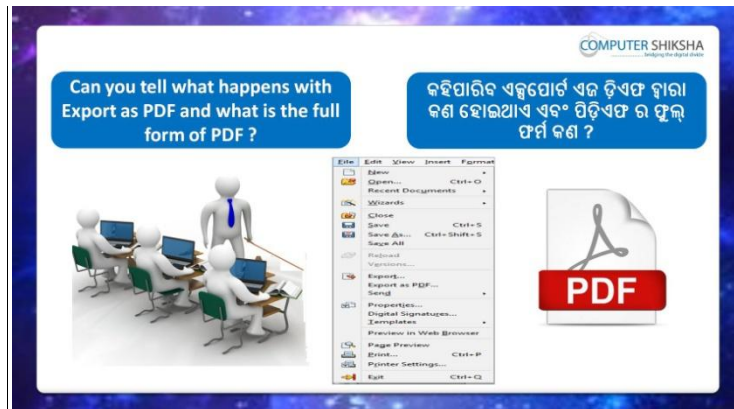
COMPUTER SHIKSHA
bridging the digital divide

Can you tell what happens with Export as PDF and what is the full form of PDF ?

କହିପାରିବ ଏକ୍ସପୋର୍ଟ ଏଜ ଡ଼ିଏଫ ଦ୍ୱାରା କଣ ହୋଇଥାଏ ଏବଂ ପିଡ଼ିଏଫ ର ଫୁଲ୍ ଫର୍ମ କଣ ?

File Edit View Insert Format
New
Open... Ctrl+O
Recent Documents
Wizards
Close
Save Ctrl+S
Save As... Ctrl+Shift+S
Save All
Reload
Versions...
Export...
Export as PDF...
Send
Properties...
Digital Signatures...
Templates
Preview in Web Browser
Page Preview
Print... Ctrl+P
Printer Settings...
Exit Ctrl+Q

PDF